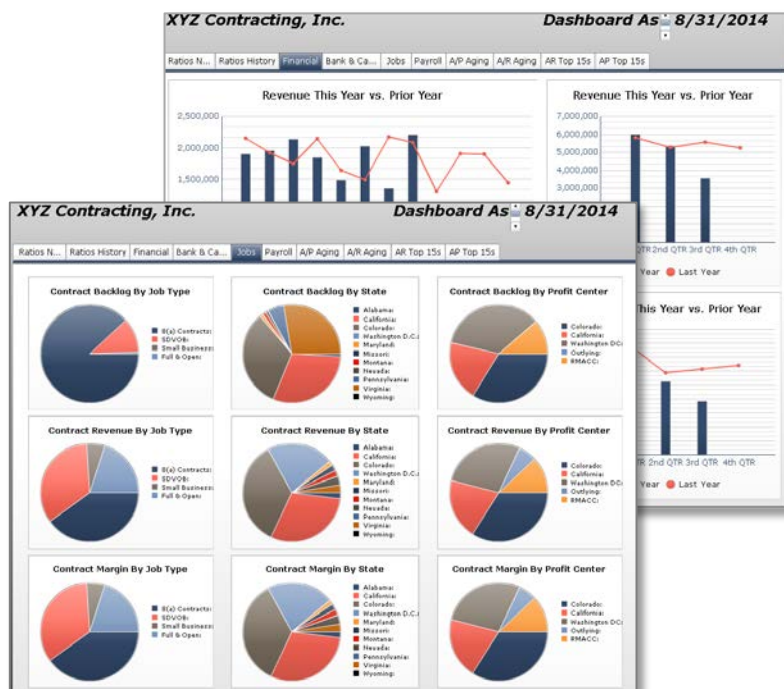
XYZ Contracting, Inc.

Dashboard As 8/31/2014

Ratios N... Ratios History Financial Bank & Ca... Jobs Payroll A/P Aging A/R Aging AR Top 15s AP Top 15s

Revenue This Year vs. Prior Year

2,500,000
2,000,000
1,500,000

Revenue This Year vs. Prior Year

7,000,000
6,000,000
5,000,000
4,000,000
3,000,000

QTR 2nd QTR 3rd QTR 4th QTR

Year Last Year

This Year vs. Prior Year

QTR 2nd QTR 3rd QTR 4th QTR

Year Last Year

XYZ Contracting, Inc.

Dashboard As 8/31/2014

Ratios N... Ratios History Financial Bank & Ca... Jobs Payroll A/P Aging A/R Aging AR Top 15s AP Top 15s

Contract Backlog By Job Type

8(a) Contracts:
SDVOB:
Small Business:
Full & Open:

Contract Backlog By State

Alabama:
California:
Colorado:
Washington D.C.:
Maryland:
Missori:
Montana:
Nevada:
Pennsylvania:
Virginia:
Wyoming:

Contract Backlog By Profit Center

Colorado:
California:
Washington DC:
Outlying:
#MACC:

Contract Revenue By Job Type

8(a) Contracts:
SDVOB:
Small Business:
Full & Open:

Contract Revenue By State

Alabama:
California:
Colorado:
Washington D.C.:
Maryland:
Missori:
Montana:
Nevada:
Pennsylvania:
Virginia:
Wyoming:

Contract Revenue By Profit Center

Colorado:
California:
Washington DC:
Outlying:
#MACC:

Contract Margin By Job Type

8(a) Contracts:
SDVOB:
Small Business:
Full & Open:

Contract Margin By State

Alabama:
California:
Colorado:
Washington D.C.:
Maryland:
Missori:
Montana:
Nevada:
Pennsylvania:
Virginia:
Wyoming:

Contract Margin By Profit Center

Colorado:
California:
Washington DC:
Outlying:
#MACC: